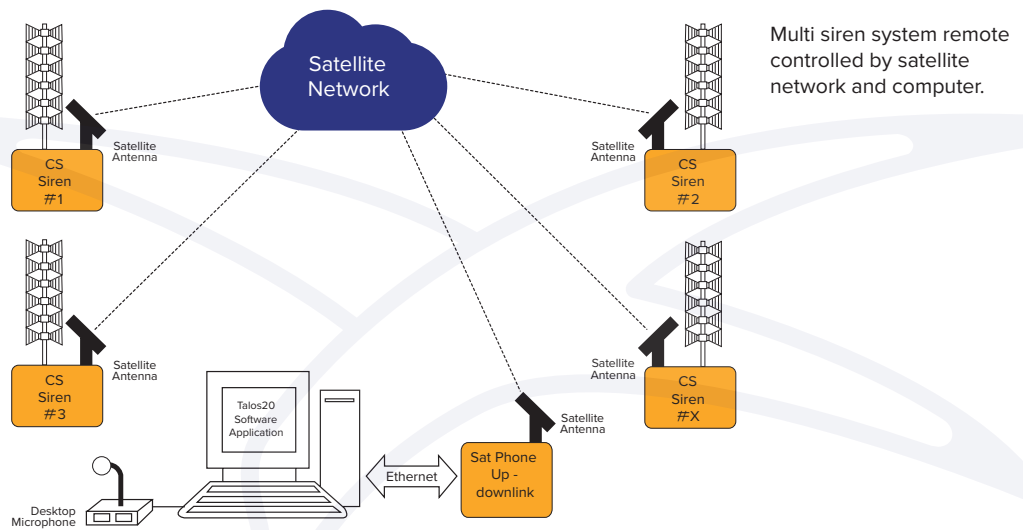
Multi siren system remote controlled by satellite network and computer.

Satellite Network

Satellite Antenna

CS Siren #1

Satellite Antenna

CS Siren #2

Satellite Antenna

CS Siren #3

Satellite Antenna

CS Siren #X

Talos20 Software Application

Satellite Antenna

Ethernet

Sat Phone Up - downlink

Desktop Microphone